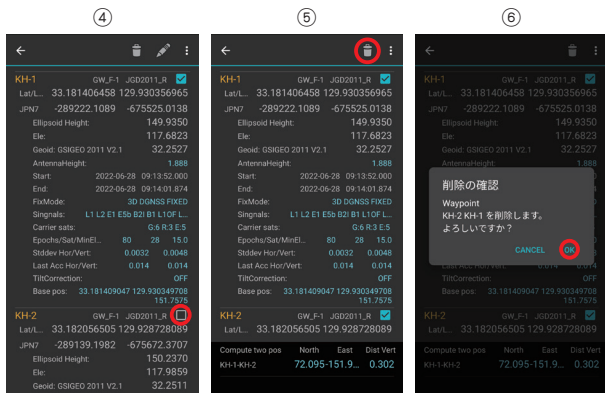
④

KH-1 GW_F-1 JGD2011_R
Lat/L... 33.181406458 129.930356965
JPN7 -289222.1089 -675525.0138
Ellipsoid Height: 149.9350
Ele: 117.6823
Geoid: GSIGEO 2011 V2.1 32.2527
AntennaHeight: 1.888
Start: 2022-06-28 09:13:52.000
End: 2022-06-28 09:14:01.874
FixMode: 3D DGNSS FIXED
Singnals: L1 L2 E1 E5b B2I B1I L1OF L...
Carrier sats: G:6 R:3 E:5
Epochs/Sat/MinEl... 80 28 15.0
Stddev Hor/Vert: 0.0032 0.0048
Last Acc Hor/Vert: 0.014 0.014
TiltCorrection: OFF
Base pos: 33.181409047 129.930349708 151.7575
KH-2 GW_F-1 JGD2011_R
Lat/L... 33.182056505 129.928728089
JPN7 -289139.1982 -675672.3707
Ellipsoid Height: 150.2370
Ele: 117.9859
Geoid: GSIGEO 2011 V2.1 32.2511

⑤

KH-1 GW_F-1 JGD2011_R
Lat/L... 33.181406458 129.930356965
JPN7 -289222.1089 -675525.0138
Ellipsoid Height: 149.9350
Ele: 117.6823
Geoid: GSIGEO 2011 V2.1 32.2527
AntennaHeight: 1.888
Start: 2022-06-28 09:13:52.000
End: 2022-06-28 09:14:01.874
FixMode: 3D DGNSS FIXED
Singnals: L1 L2 E1 E5b B2I B1I L1OF L...
Carrier sats: G:6 R:3 E:5
Epochs/Sat/MinEl... 80 28 15.0
Stddev Hor/Vert: 0.0032 0.0048
Last Acc Hor/Vert: 0.014 0.014
TiltCorrection: OFF
Base pos: 33.181409047 129.930349708 151.7575
KH-2 GW_F-1 JGD2011_R
Lat/L... 33.182056505 129.928728089
Compute two pos North East Dist Vert
KH-1-KH-2 72.095-151.9... 0.302

⑥

KH-1 GW_F-1 JGD2011_R
Lat/L... 33.181406458 129.930356965
JPN7 -289222.1089 -675525.0138
Ellipsoid Height: 149.9350
Ele: 117.6823
Geoid: GSIGEO 2011 V2.1 32.2527
AntennaHeight: 1.888
削除の確認
Waypoint
KH-2 KH-1 を削除します。
よろしいですか？
CANCEL OK
TiltCorrection: OFF
Base pos: 151.7575
KH-2 GW_F-1 JGD2011_R
Lat/L... 33.182056505 129.928728089
Compute two pos North East Dist Vert
KH-1-KH-2 72.095-151.9... 0.302